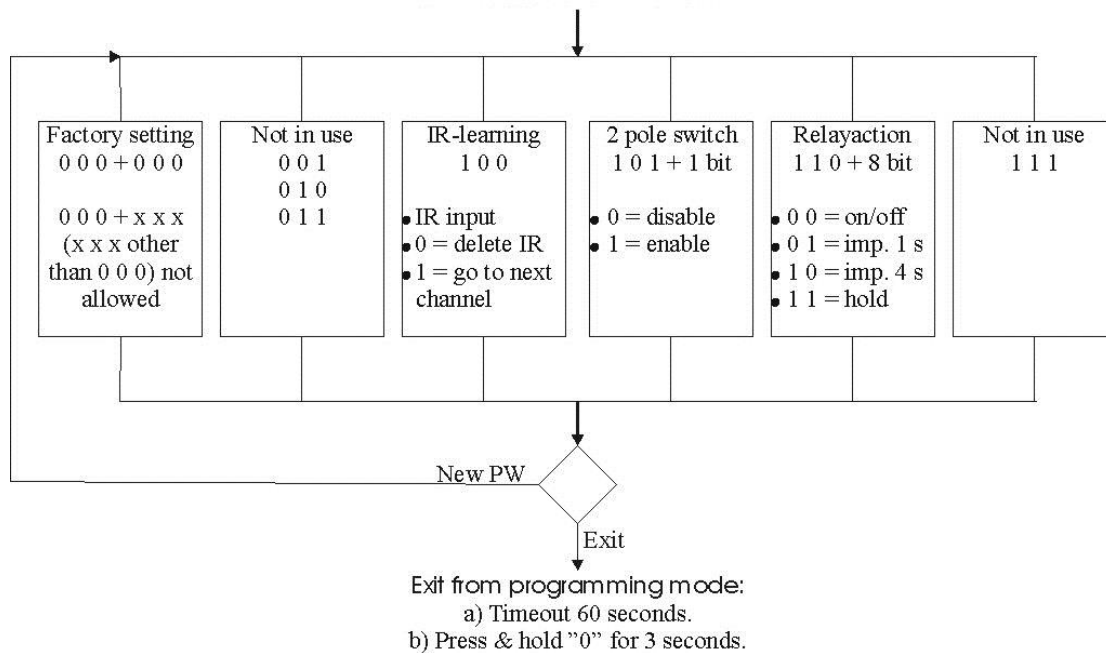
Factory setting
0 0 0 + 0 0 0

0 0 0 + x x x
(x x x other than 0 0 0) not allowed

Not in use
0 0 1
0 1 0
0 1 1

IR-learning
1 0 0

• IR input
• 0 = delete IR
• 1 = go to next channel

2 pole switch
1 0 1 + 1 bit

• 0 = disable
• 1 = enable

Relayaction
1 1 0 + 8 bit

• 0 0 = on/off
• 0 1 = imp. 1 s
• 1 0 = imp. 4 s
• 1 1 = hold

Not in use
1 1 1

New PW

Exit

Exit from programming mode:
a) Timeout 60 seconds.
b) Press & hold "0" for 3 seconds.